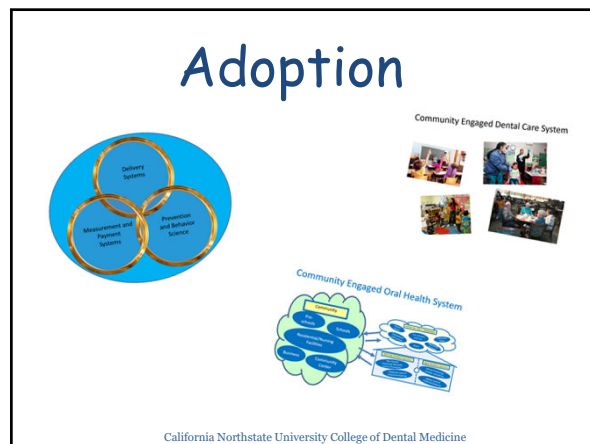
Adoption

Delivery Systems

Measurement and Payment Systems

Prevention and Behavior Science

Community Engaged Dental Care System

Community Engaged Oral Health System

Community

Pre-schools

Schools

Residential/Nursing Facilities

Business

Community Center

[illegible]

California Northstate University College of Dental Medicine